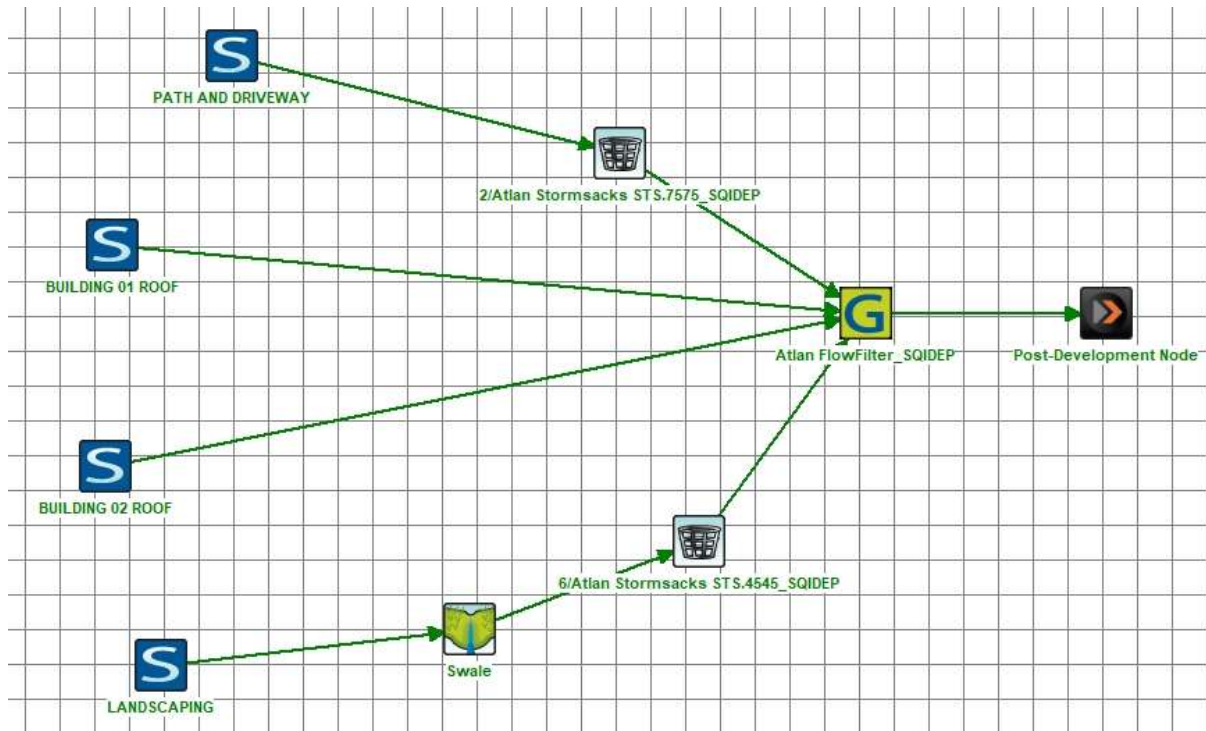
S
PATH AND DRIVEWAY

2/Atlan Stormsacks STS.7575_SQIDEP

S
BUILDING 01 ROOF

G
Atlan FlowFilter_SQIDEP

Post-Development Node

S
BUILDING 02 ROOF

6/Atlan Stormsacks STS.4545_SQIDEP

Swale

S
LANDSCAPING